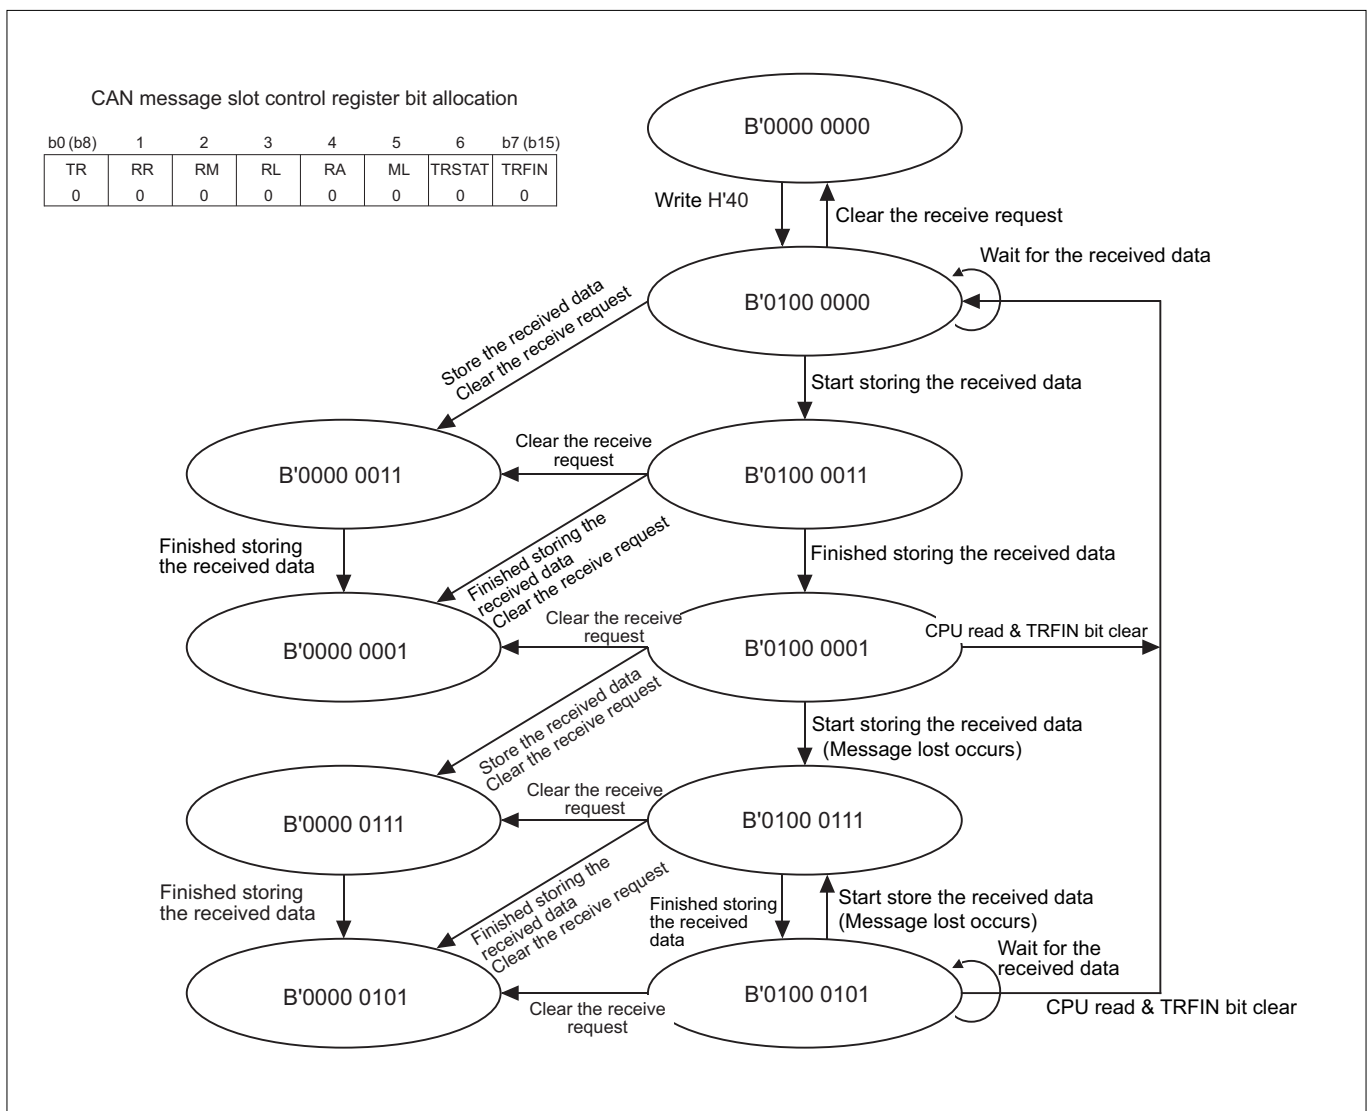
CAN message slot control register bit allocation

| b0 (b8) | 1 | 2 | 3 | 4 | 5 | 6 | b7 (b15) |
|---|---|---|---|---|---|---|---|
| TR | RR | RM | RL | RA | ML | TRSTAT | TRFIN |
| 0 | 0 | 0 | 0 | 0 | 0 | 0 | 0 |

B'0000 0000

Write H'40

Clear the receive request

Wait for the received data

B'0100 0000

Store the received data
Clear the receive request

Start storing the received data

Clear the receive request

B'0000 0011

B'0100 0011

Finished storing the received data

Finished storing the received data
Clear the receive request

Finished storing the received data

Clear the receive request

B'0000 0001

B'0100 0001

CPU read & TRFIN bit clear

Store the received data
Clear the receive request

Start storing the received data
(Message lost occurs)

Clear the receive request

B'0000 0111

B'0100 0111

Finished storing the received data

Finished storing the received data
Clear the receive request

Finished storing the received data

Start store the received data
(Message lost occurs)

Wait for the received data

B'0000 0101

Clear the receive request

B'0100 0101

CPU read & TRFIN bit clear